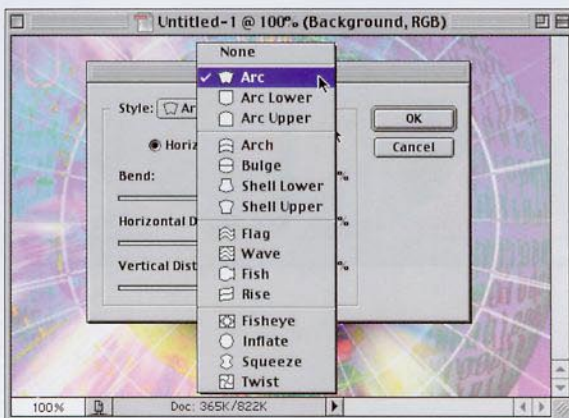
Untitled-1 @ 100% (Background, RGB)

None
✓ Arc
Arc Lower
Arc Upper
Arch
Bulge
Shell Lower
Shell Upper
Flag
Wave
Fish
Rise
Fisheye
Inflate
Squeeze
Twist

Style: Ar
Horiz
Bend:
%
Horizontal D
%
Vertical Dist
%
OK
Cancel

100%
Doc: 365K/822K